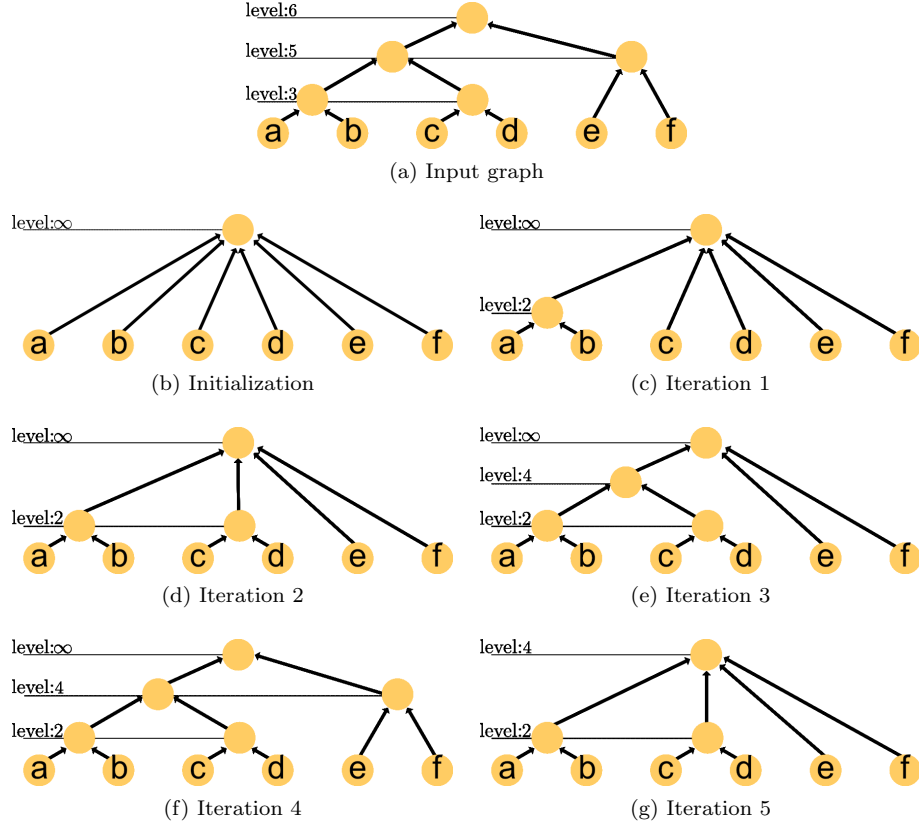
level:6
level:5
level:3
a b c d e f
(a) Input graph

level:$\infty$
a b c d e f
(b) Initialization

level:$\infty$
level:2
a b c d e f
(c) Iteration 1

level:$\infty$
level:2
a b c d e f
(d) Iteration 2

level:$\infty$
level:4
level:2
a b c d e f
(e) Iteration 3

level:$\infty$
level:4
level:2
a b c d e f
(f) Iteration 4

level:4
level:2
a b c d e f
(g) Iteration 5